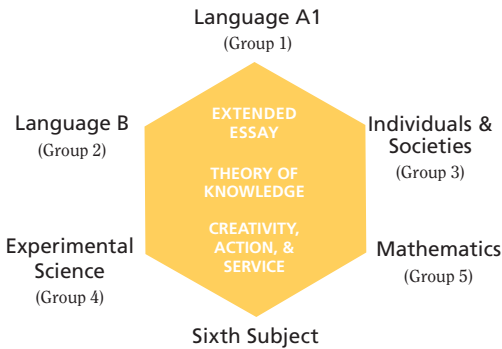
Language A1
(Group 1)

Language B
(Group 2)

Individuals & Societies
(Group 3)

EXTENDED ESSAY

THEORY OF KNOWLEDGE

CREATIVITY, ACTION, & SERVICE

Experimental Science
(Group 4)

Mathematics
(Group 5)

Sixth Subject